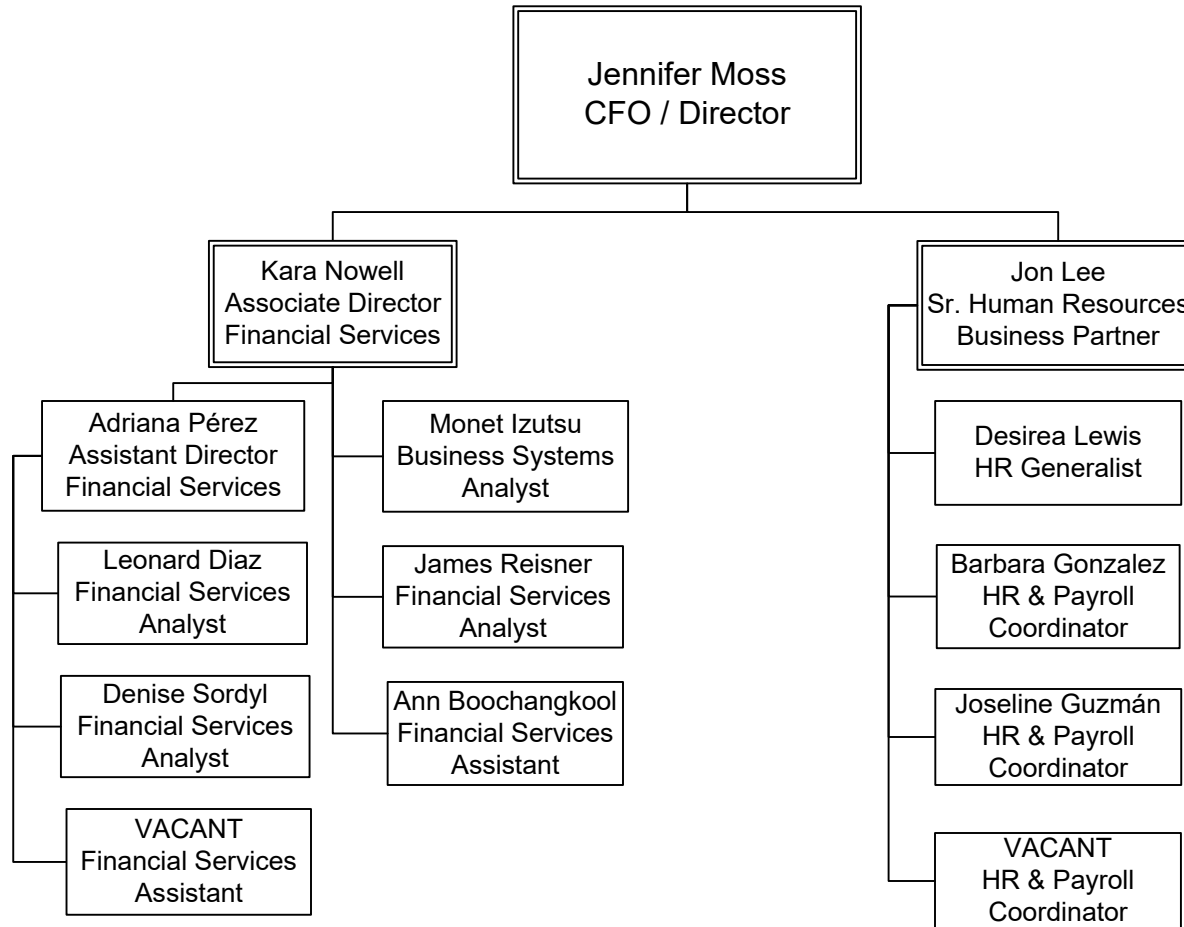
Jennifer Moss
CFO / Director

Kara Nowell
Associate Director
Financial Services

Adriana Pérez
Assistant Director
Financial Services

Leonard Diaz
Financial Services
Analyst

Denise Sordyl
Financial Services
Analyst

VACANT
Financial Services
Assistant

Monet Izutsu
Business Systems
Analyst

James Reisner
Financial Services
Analyst

Ann Boochangkool
Financial Services
Assistant

Jon Lee
Sr. Human Resources
Business Partner

Desirea Lewis
HR Generalist

Barbara Gonzalez
HR & Payroll
Coordinator

Joseline Guzmán
HR & Payroll
Coordinator

VACANT
HR & Payroll
Coordinator